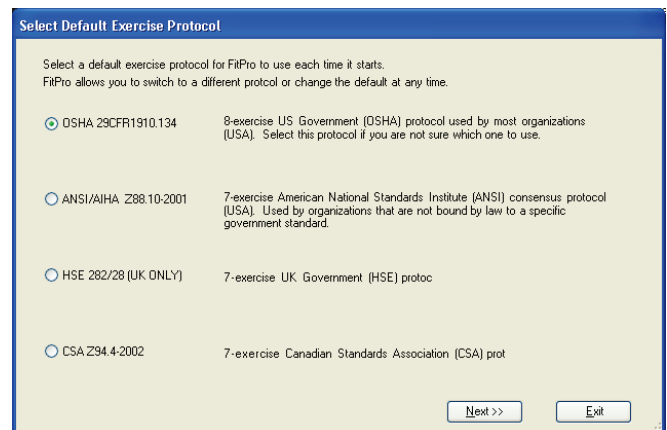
Select Default Exercise Protocol

Select a default exercise protocol for FitPro to use each time it starts.
FitPro allows you to switch to a different protcol or change the default at any time.

OSHA 29CFR1910.134

8-exercise US Government (OSHA) protocol used by most organizations (USA). Select this protocol if you are not sure which one to use.

ANSI/AIHA Z88.10-2001

7-exercise American National Standards Institute (ANSI) consensus protocol (USA). Used by organizations that are not bound by law to a specific government standard.

HSE 282/28 (UK ONLY)

7-exercise UK Government (HSE) protoc

CSA Z94.4-2002

7-exercise Canadian Standards Association (CSA) prot

Next >>

Exit